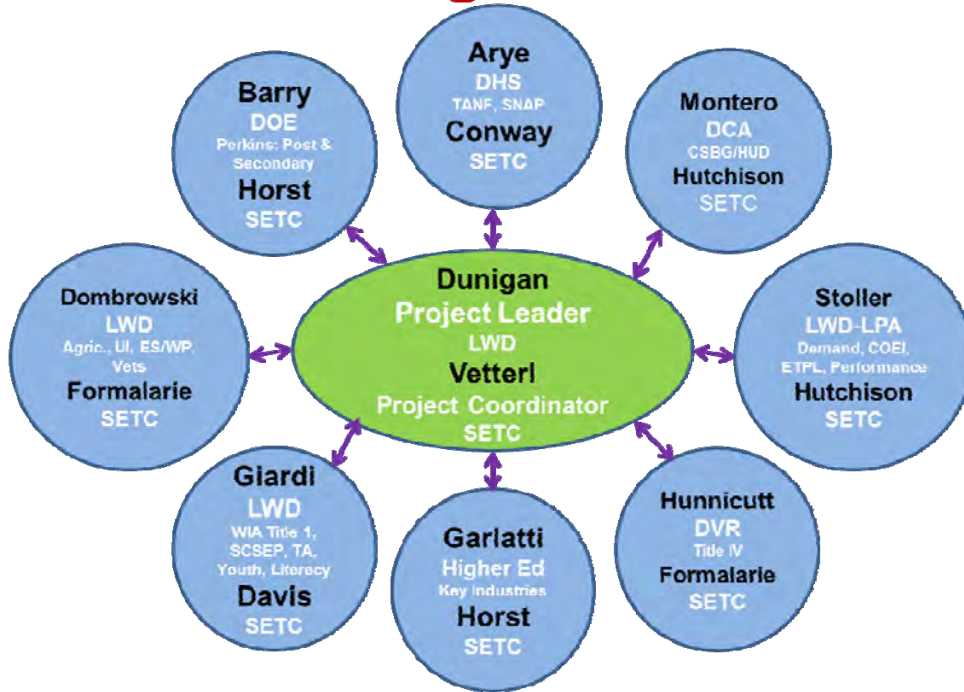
Arye
DHS
TANF, SNAP
Conway
SETC

Barry
DOE
Perkins: Post & Secondary
Horst
SETC

Montero
DCA
CSBG/HUD
Hutchison
SETC

Dombrowski
LWD
Agric., UI, ES/WP, Vets
Formalarie
SETC

Dunigan
Project Leader
LWD
Vetterl
Project Coordinator
SETC

Stoller
LWD-LPA
Demand, COEI, ETPL, Performance
Hutchison
SETC

Giardi
LWD
WIA Title 1, SCSEP, TA, Youth, Literacy
Davis
SETC

Garlatti
Higher Ed
Key Industries
Horst
SETC

Hunnicutt
DVR
Title IV
Formalarie
SETC